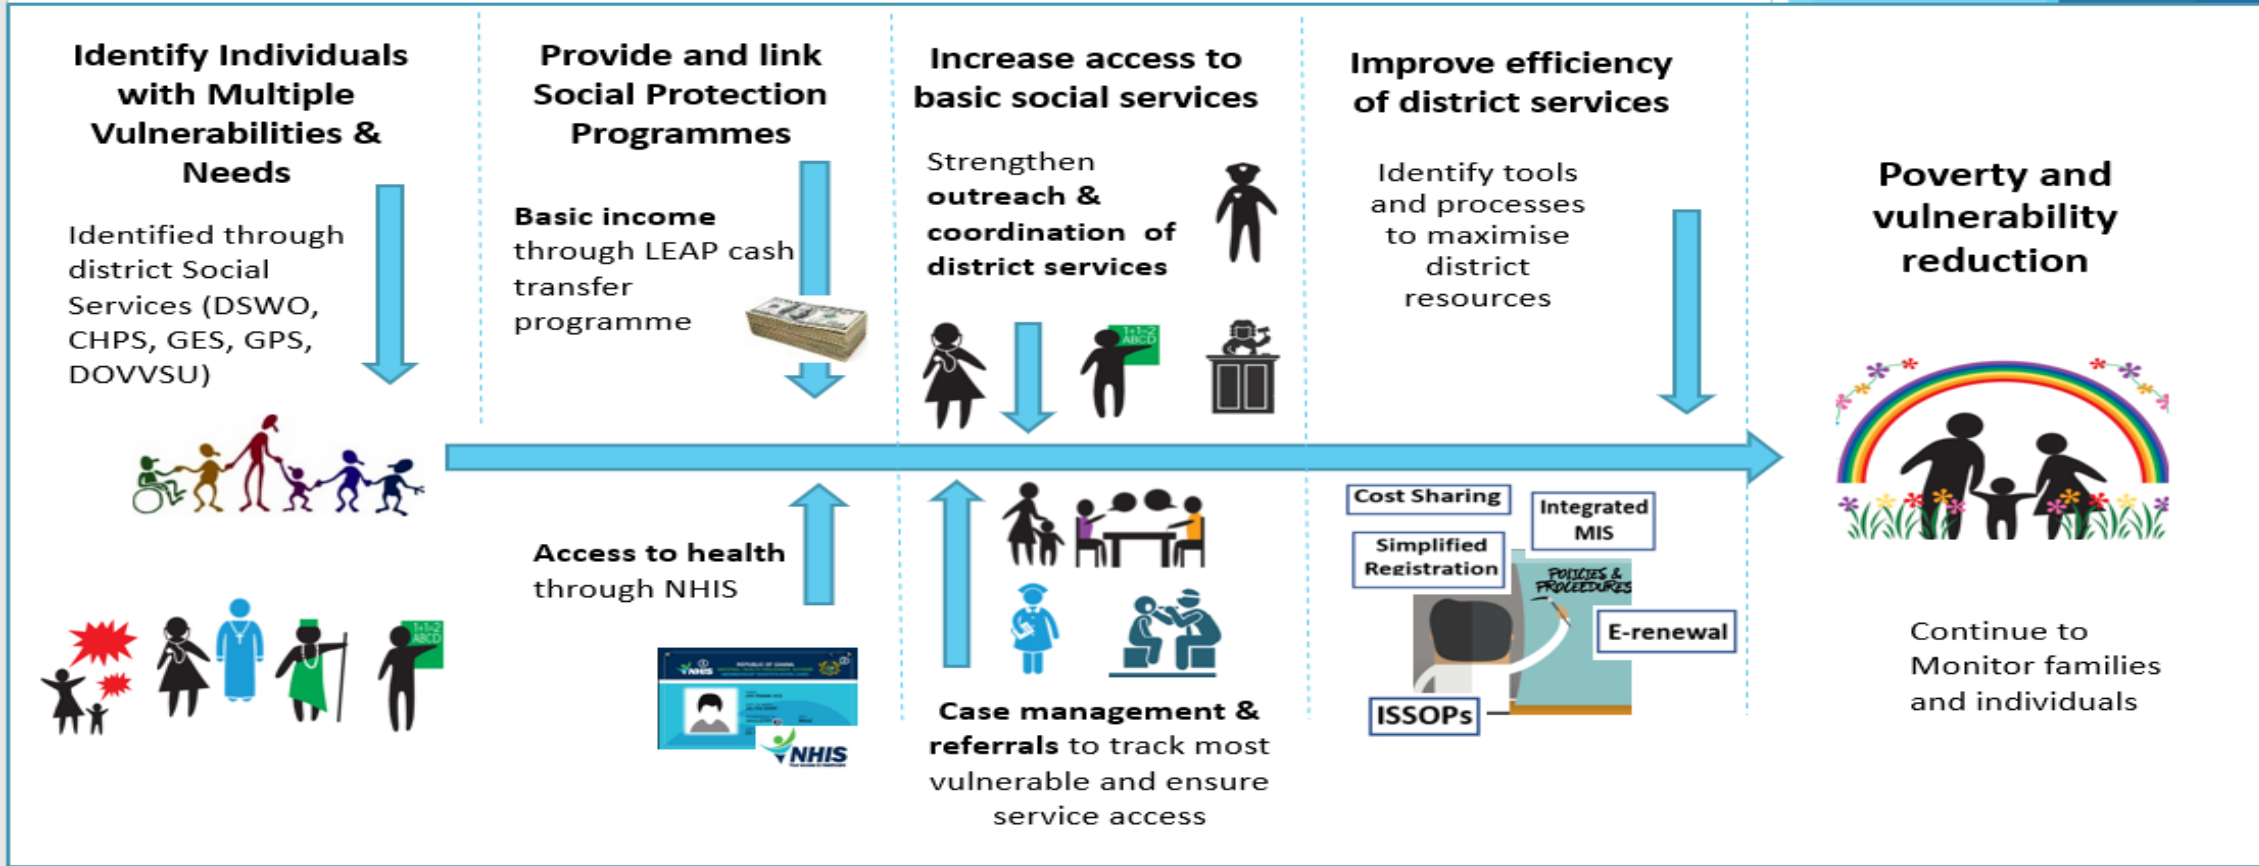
Identify Individuals with Multiple Vulnerabilities & Needs

Identified through district Social Services (DSWO, CHPS, GES, GPS, DOVVSU)

1+1=2 ABCD

Provide and link Social Protection Programmes

**Basic income** through LEAP cash transfer programme

**Access to health** through NHIS

NHIS

Increase access to basic social services

Strengthen **outreach & coordination of district services**

1+1=2 ABCD

**Case management & referrals** to track most vulnerable and ensure service access

Improve efficiency of district services

Identify tools and processes to maximise district resources

Cost Sharing

Integrated MIS

Simplified Registration

POLICIES & PROCEDURES

E-renewal

ISSOPs

Poverty and vulnerability reduction

Continue to Monitor families and individuals